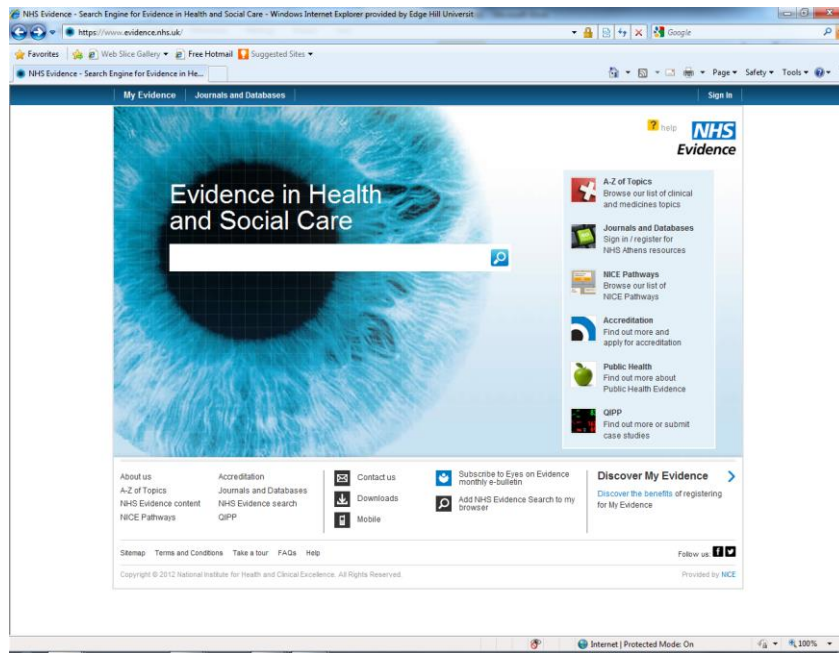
NHS Evidence - Search Engine for Evidence in Health and Social Care - Windows Internet Explorer provided by Edge Hill Universit

https://www.evidence.nhs.uk/

Google

Favorites Web Slice Gallery Free Hotmail Suggested Sites

NHS Evidence - Search Engine for Evidence in He...

Page Safety Tools

My Evidence Journals and Databases Sign In

help

NHS Evidence

Evidence in Health and Social Care

A-Z of Topics
Browse our list of clinical and medicines topics

Journals and Databases
Sign in / register for NHS Athens resources

NICE Pathways
Browse our list of NICE Pathways

Accreditation
Find out more and apply for accreditation

Public Health
Find out more about Public Health Evidence

QIPP
Find out more or submit case studies

About us
A-Z of Topics
NHS Evidence content
NICE Pathways

Accreditation
Journals and Databases
NHS Evidence search
QIPP

Contact us
Downloads
Mobile

Subscribe to Eyes on Evidence monthly e-bulletin
Add NHS Evidence Search to my browser

Discover My Evidence
Discover the benefits of registering for My Evidence

Sitemap Terms and Conditions Take a tour FAQs Help

Follow us:

Copyright © 2012 National Institute for Health and Clinical Excellence. All Rights Reserved.

Provided by NICE

Internet | Protected Mode: On

100%